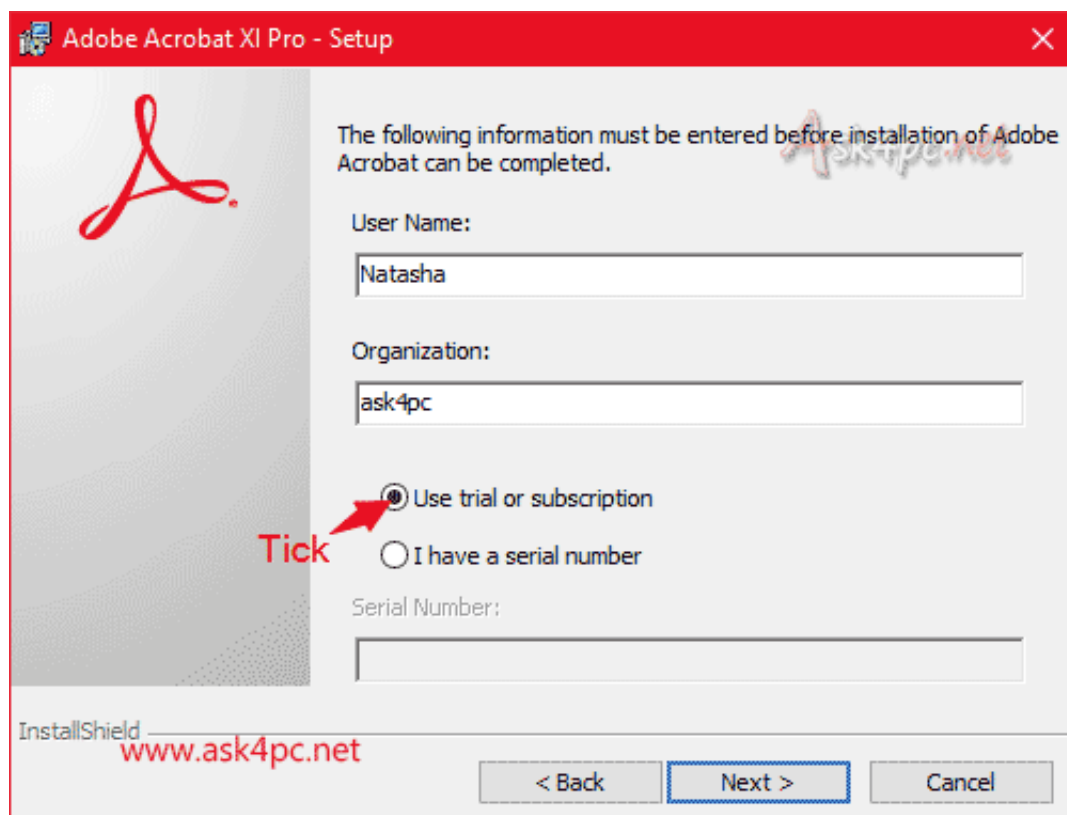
Adobe Acrobat XI Pro - Setup

The following information must be entered before installation of Adobe Acrobat can be completed.

Ask4pc.net

User Name:

Natasha

Organization:

ask4pc

Use trial or subscription

Tick

I have a serial number

Serial Number:

InstallShield

www.ask4pc.net

< Back

Next >

Cancel